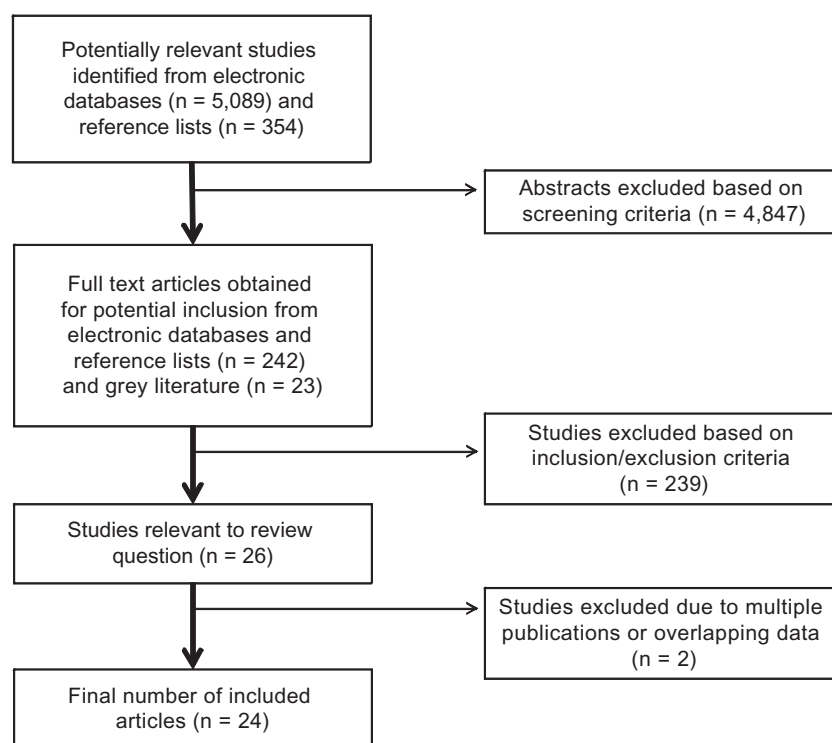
Potentially relevant studies identified from electronic databases (n = 5,089) and reference lists (n = 354)

Abstracts excluded based on screening criteria (n = 4,847)

Full text articles obtained for potential inclusion from electronic databases and reference lists (n = 242) and grey literature (n = 23)

Studies excluded based on inclusion/exclusion criteria (n = 239)

Studies relevant to review question (n = 26)

Studies excluded due to multiple publications or overlapping data (n = 2)

Final number of included articles (n = 24)